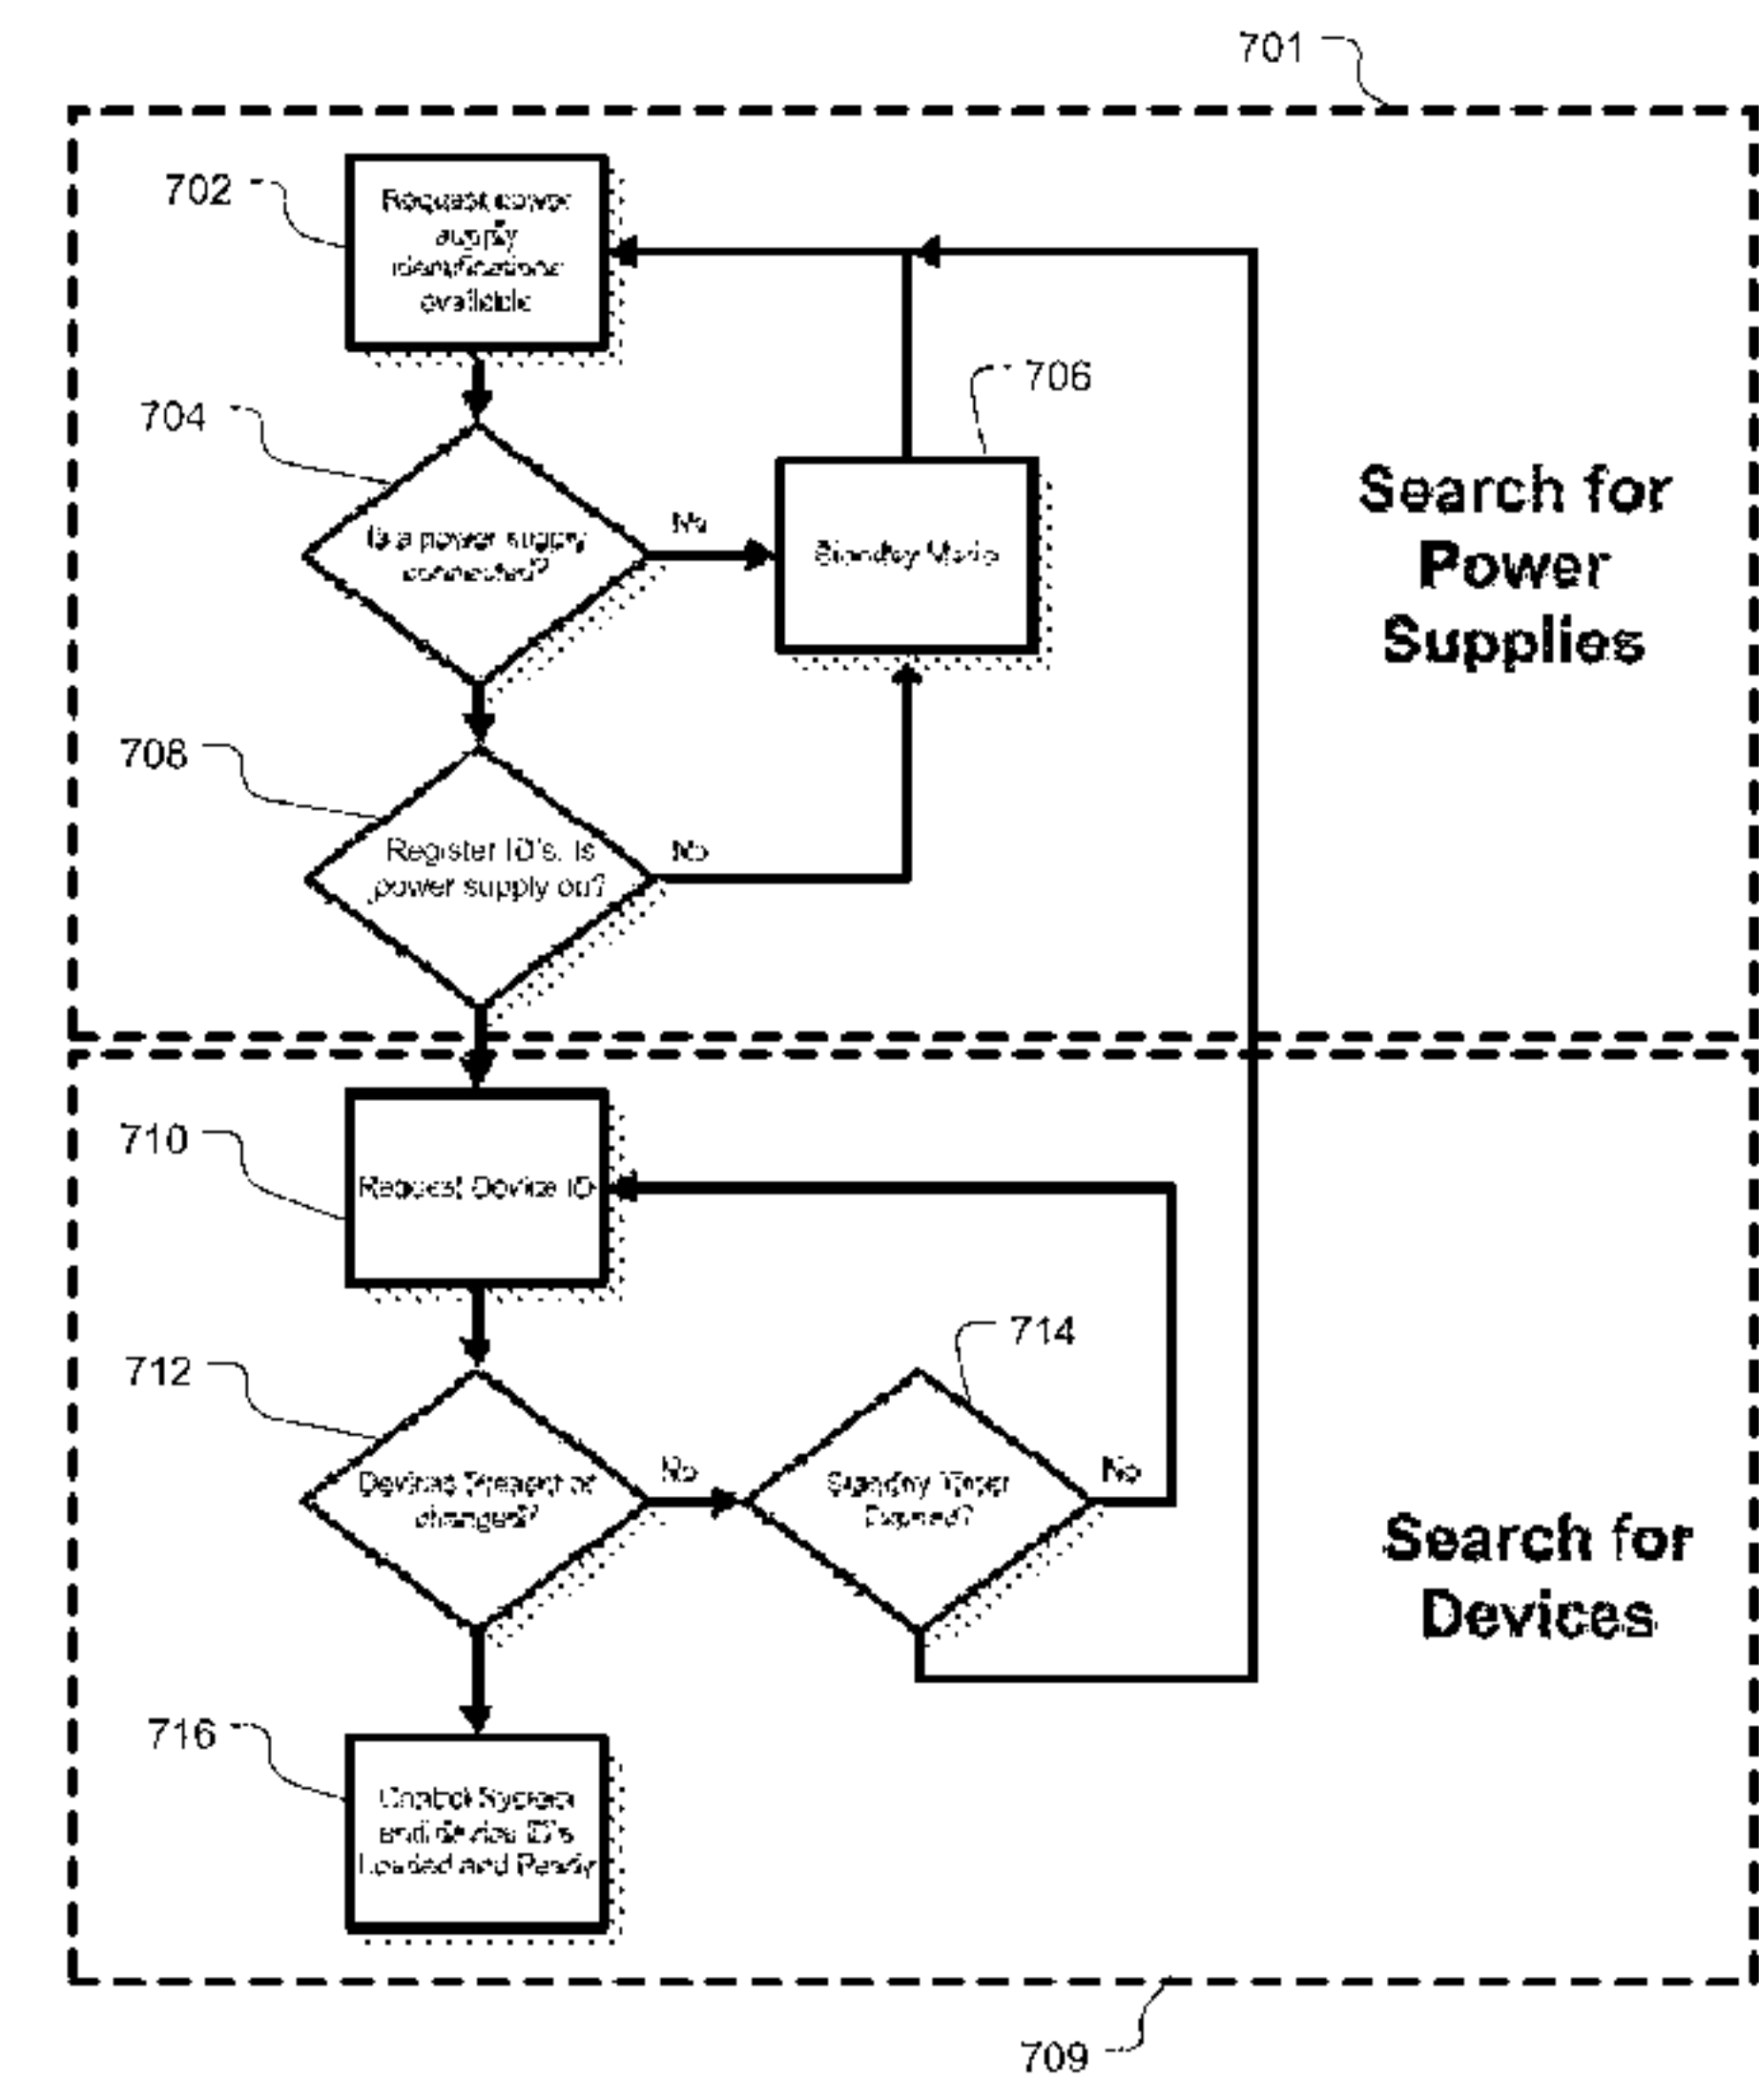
701

702

Request power supply identifications available

704

Is a power supply connected?

No

Standby Mode

706

Search for Power Supplies

708

Register ID's. Is power supply out?

No

710

Request Device ID

712

Devices Present or changes?

No

Standby Timer Expired?

714

No

Search for Devices

716

Control System and Device ID's Loaded and Ready

709